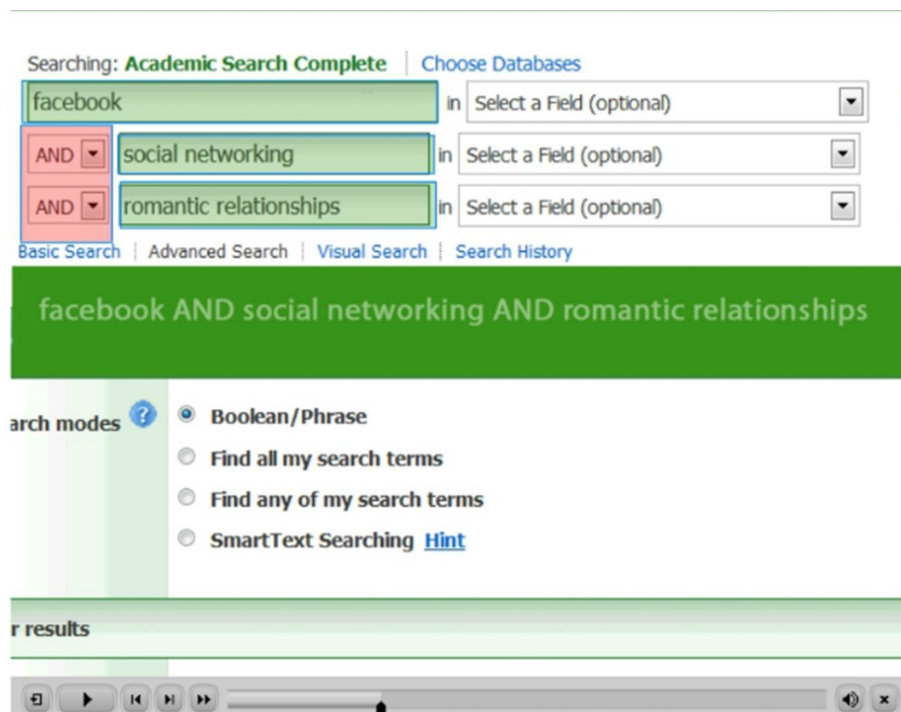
Searching: Academic Search Complete | Choose Databases

facebook in Select a Field (optional)

AND social networking in Select a Field (optional)

AND romantic relationships in Select a Field (optional)

Basic Search | Advanced Search | Visual Search | Search History

facebook AND social networking AND romantic relationships

arch modes

Boolean/Phrase

Find all my search terms

Find any of my search terms

SmartText Searching Hint

r results